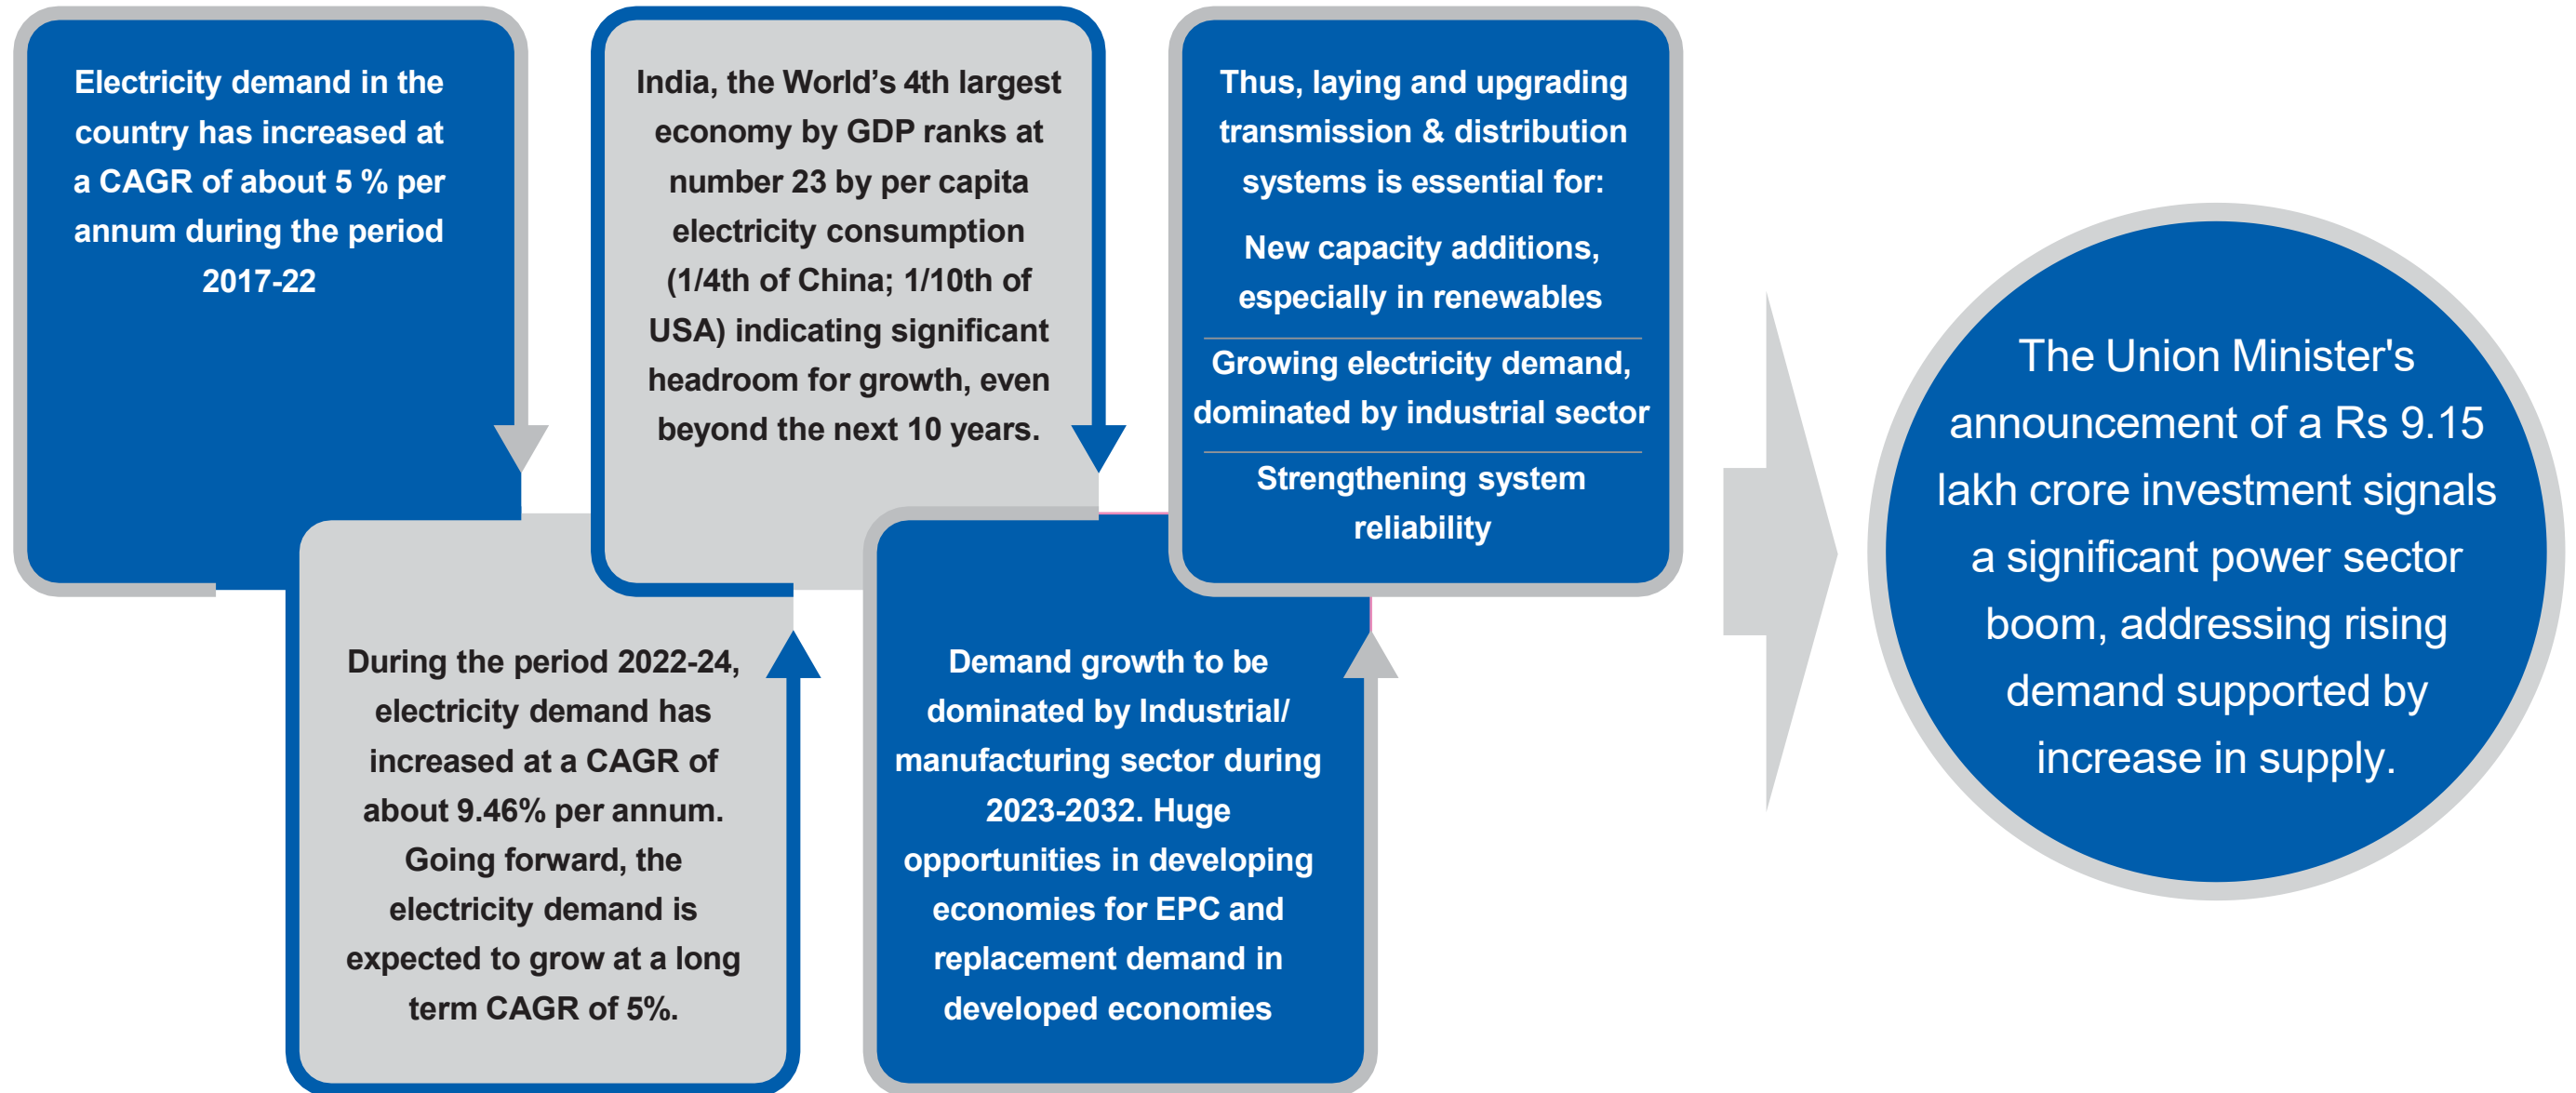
Electricity demand in the country has increased at a CAGR of about 5 % per annum during the period 2017-22

During the period 2022-24, electricity demand has increased at a CAGR of about 9.46% per annum. Going forward, the electricity demand is expected to grow at a long term CAGR of 5%.

India, the World's 4th largest economy by GDP ranks at number 23 by per capita electricity consumption (1/4th of China; 1/10th of USA) indicating significant headroom for growth, even beyond the next 10 years.

Demand growth to be dominated by Industrial/ manufacturing sector during 2023-2032. Huge opportunities in developing economies for EPC and replacement demand in developed economies

Thus, laying and upgrading transmission & distribution systems is essential for:

New capacity additions, especially in renewables

Growing electricity demand, dominated by industrial sector

Strengthening system reliability

The Union Minister's announcement of a Rs 9.15 lakh crore investment signals a significant power sector boom, addressing rising demand supported by increase in supply.